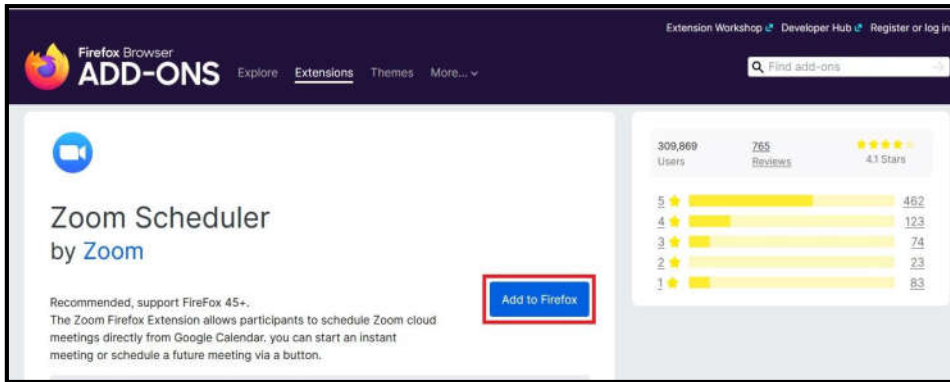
Extension Workshop Developer Hub Register or log in

Firefox Browser
ADD-ONS

Explore Extensions Themes More...

Find add-ons

Zoom Scheduler
by Zoom

Add to Firefox

Recommended, support FireFox 45+.
The Zoom Firefox Extension allows participants to schedule Zoom cloud meetings directly from Google Calendar. you can start an instant meeting or schedule a future meeting via a button.

309,869
Users

765
Reviews

4.1 Stars

| 5 | 462 |
|---|---|
| 4 | 123 |
| 3 | 74 |
| 2 | 23 |
| 1 | 83 |